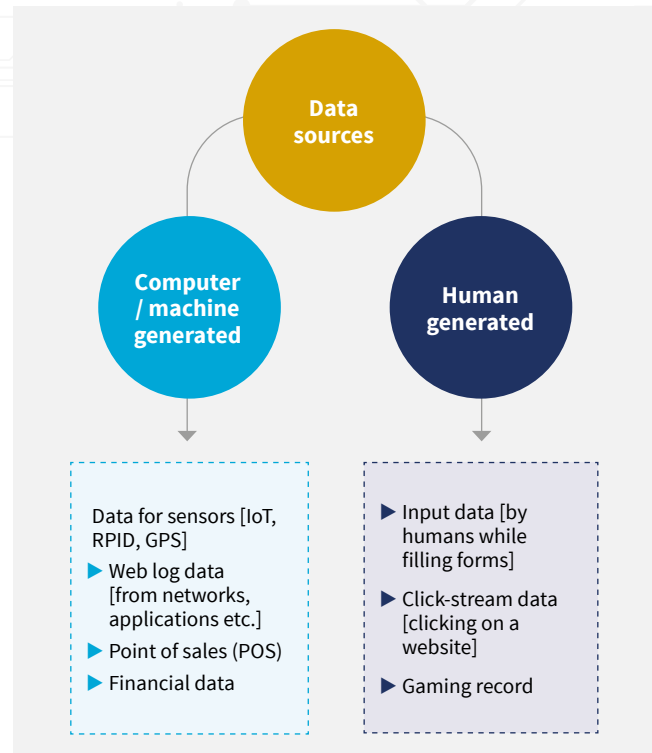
Data sources

Computer / machine generated

Human generated

Data for sensors [IoT, RPID, GPS]

▶ Web log data [from networks, applications etc.]

▶ Point of sales (POS)

▶ Financial data

▶ Input data [by humans while filling forms]

▶ Click-stream data [clicking on a website]

▶ Gaming record